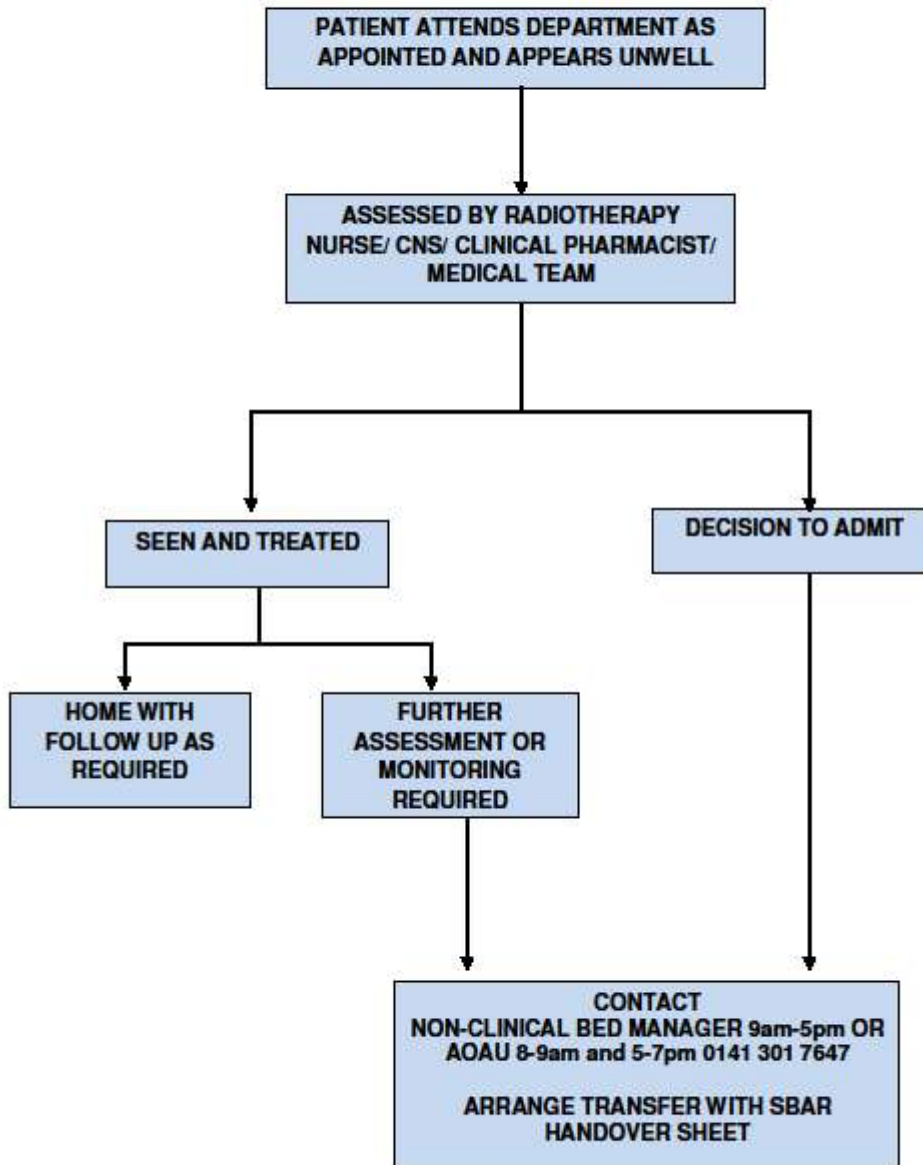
PATIENT ATTENDS DEPARTMENT AS APPOINTED AND APPEARS UNWELL

ASSESSED BY RADIOTHERAPY NURSE/ CNS/ CLINICAL PHARMACIST/ MEDICAL TEAM

SEEN AND TREATED

DECISION TO ADMIT

HOME WITH FOLLOW UP AS REQUIRED

FURTHER ASSESSMENT OR MONITORING REQUIRED

CONTACT
NON-CLINICAL BED MANAGER 9am-5pm OR AOAU 8-9am and 5-7pm 0141 301 7647

ARRANGE TRANSFER WITH SBAR HANDOVER SHEET